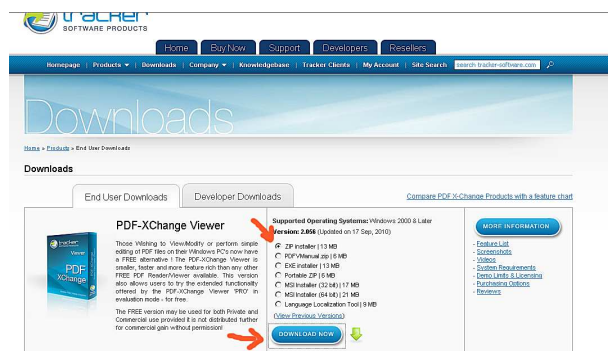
tracker
SOFTWARE PRODUCTS

Home | Buy Now | Support | Developers | Resellers

Homepage | Products ▾ | Downloads | Company ▾ | Knowledgebase | Tracker Clients | My Account | Site Search search-tracker-software.com

Downloads

Home » Products » End User Downloads

Downloads

End User Downloads | Developer Downloads

Compare PDF-XChange Products with a feature chart

tracker
Viewer
PDF
XChange

PDF-XChange Viewer

Those Wishing to View/Modify or perform simple editing of PDF files on their Windows PC's now have a FREE alternative ! The PDF-XChange Viewer is smaller, faster and more feature rich than any other FREE PDF Reader/Viewer available. This version also allows users to try the extended functionality offered by the PDF-XChange Viewer 'PRO' in evaluation mode - for free.

The FREE version may be used for both Private and Commercial use provided it is not distributed further for commercial gain without permission!

Supported Operating Systems: Windows 2000 & Later
Version: 2.056 (Updated on 17 Sep, 2010)

ZIP installer | 13 MB
PDFVManual.zip | 6 MB
EXE installer | 13 MB
Portable ZIP | 6 MB
MSI Installer (32 bit) | 17 MB
MSI Installer (64 bit) | 21 MB
Language Localization Tool | 9 MB

(View Previous Versions)

DOWNLOAD NOW

MORE INFORMATION

- Feature List
- Screenshots
- Videos
- System Requirements
- Demo Limits & Licensing
- Purchasing Options
- Reviews